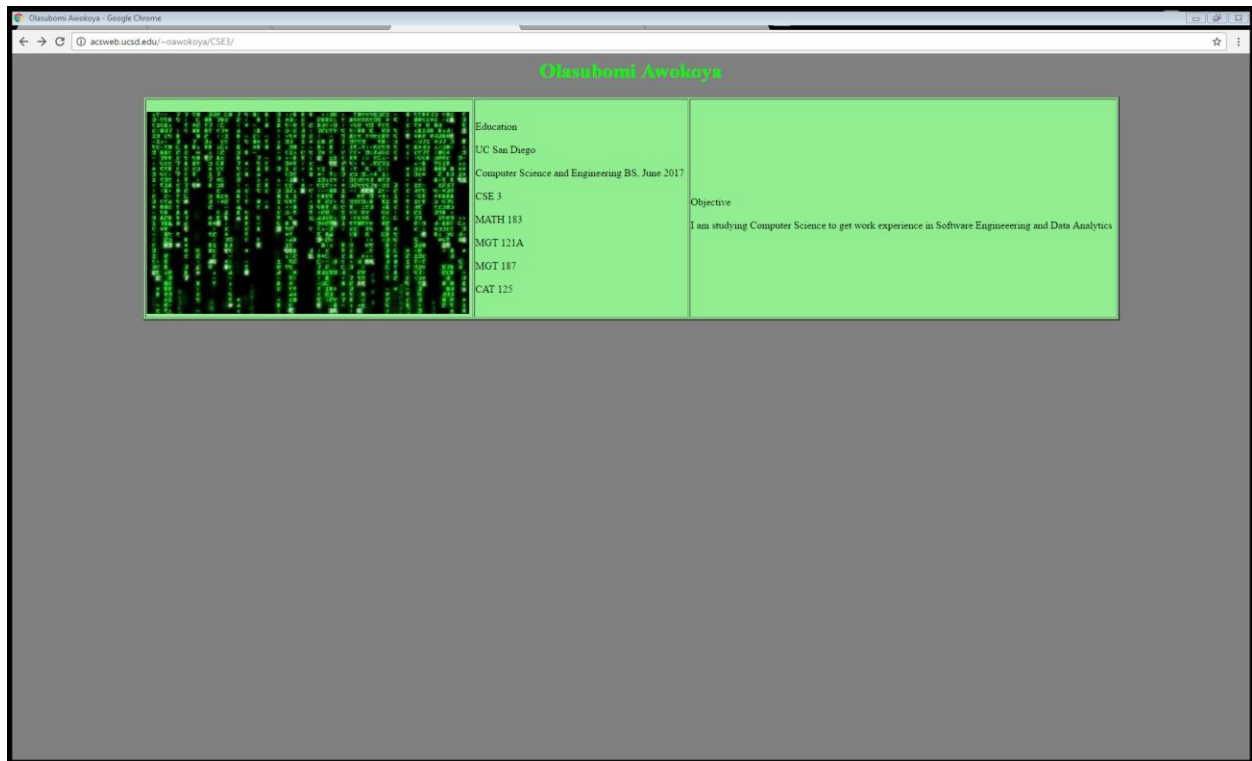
Olasubomi Awokoya - Google Chrome

acsweb.ucsd.edu/~oawokoya/CSE3/

Olasubomi Awokoya

| | Education<br>UC San Diego<br>Computer Science and Engineering BS, June 2017<br>CSE 3<br>MATH 183<br>MGT 121A<br>MGT 187<br>CAT 125 | Objective<br>I am studying Computer Science to get work experience in Software Engineeering and Data Analytics |
|---|---|---|